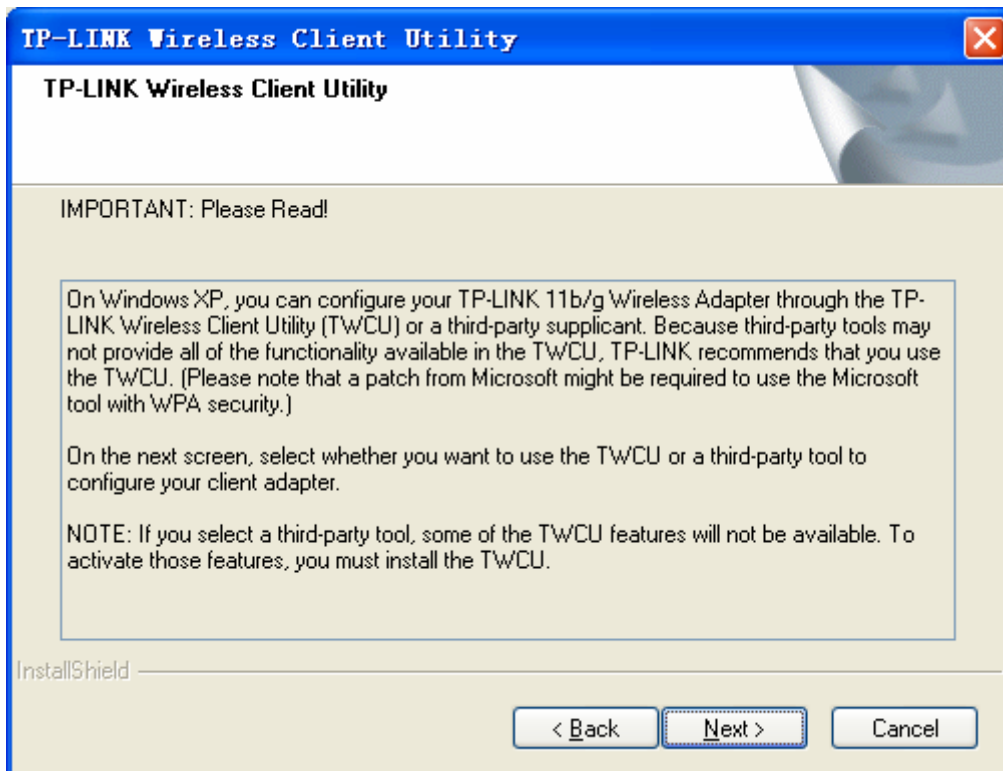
TP-LINK Wireless Client Utility

TP-LINK Wireless Client Utility

IMPORTANT: Please Read!

On Windows XP, you can configure your TP-LINK 11b/g Wireless Adapter through the TP-LINK Wireless Client Utility (TWCU) or a third-party supplicant. Because third-party tools may not provide all of the functionality available in the TWCU, TP-LINK recommends that you use the TWCU. (Please note that a patch from Microsoft might be required to use the Microsoft tool with WPA security.)

On the next screen, select whether you want to use the TWCU or a third-party tool to configure your client adapter.

NOTE: If you select a third-party tool, some of the TWCU features will not be available. To activate those features, you must install the TWCU.

InstallShield

< Back

Next >

Cancel